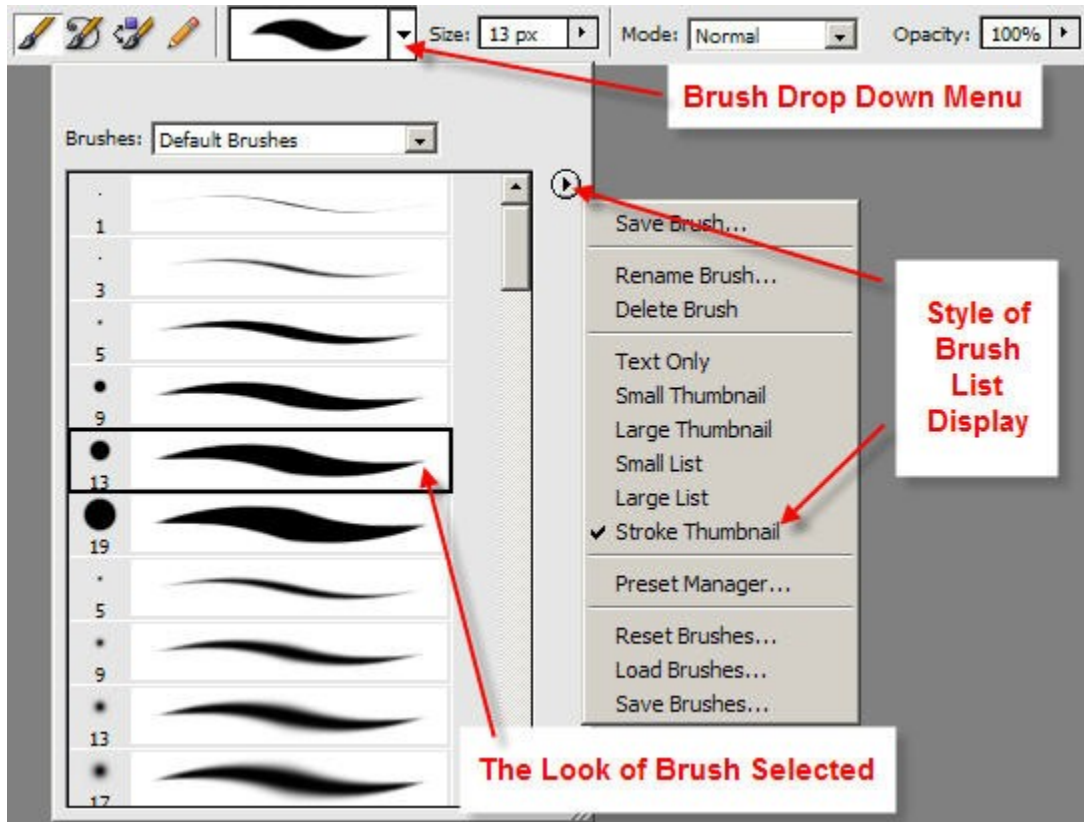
Size: 13 px Mode: Normal Opacity: 100%

Brush Drop Down Menu

Brushes: Default Brushes

1
3
5
9
13
19
5
9
13
17

Save Brush...
Rename Brush...
Delete Brush
Text Only
Small Thumbnail
Large Thumbnail
Small List
Large List
✔ Stroke Thumbnail
Preset Manager...
Reset Brushes...
Load Brushes...
Save Brushes...

Style of Brush List Display

The Look of Brush Selected